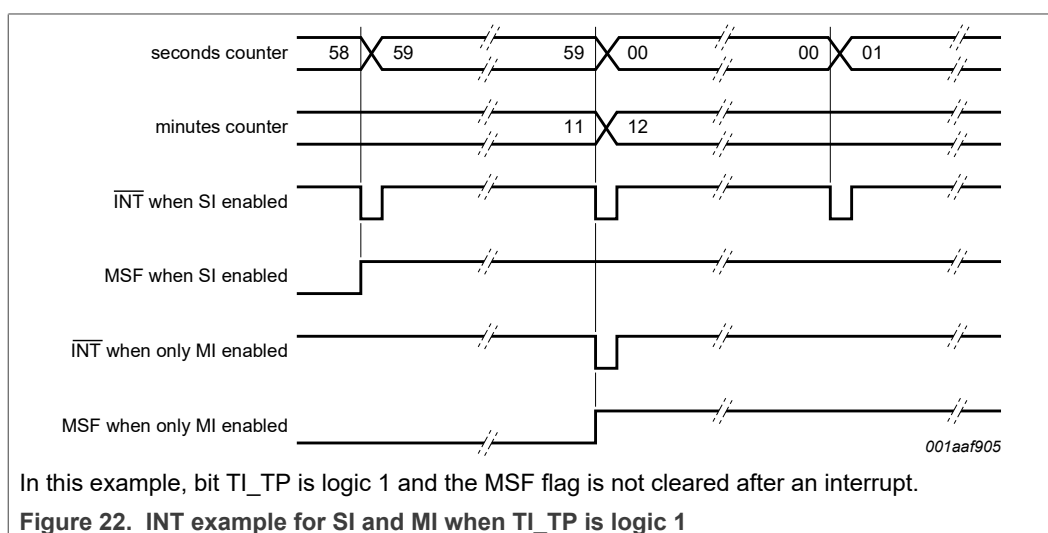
seconds counter 58 59 59 00 00 01

minutes counter 11 12

$\overline{\text{INT}}$ when SI enabled

MSF when SI enabled

$\overline{\text{INT}}$ when only MI enabled

MSF when only MI enabled

001aaf905

In this example, bit TI_TP is logic 1 and the MSF flag is not cleared after an interrupt.

Figure 22. INT example for SI and MI when TI_TP is logic 1